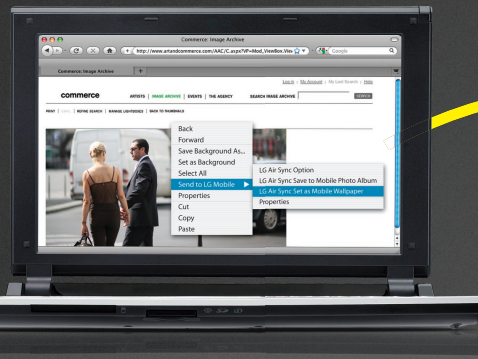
Commerce: Image Archive

http://www.artandcommerce.com/AAC/C.aspx?VP=Mod_ViewBox.Vie

Google

Commerce: Image Archive

Log in | My Account | My Last Search | Help

commerce

ARTISTS | IMAGE ARCHIVE | EVENTS | THE AGENCY

SEARCH IMAGE ARCHIVE

SEARCH

PRINT | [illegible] | REFINE SEARCH | MANAGE LIGHTBOXES | BACK TO THUMBNAILS

Back
Forward
Save Background As...
Set as Background
Select All
Send to LG Mobile
Properties
Cut
Copy
Paste

LG Air Sync Option
LG Air Sync Save to Mobile Photo Album
LG Air Sync Set as Mobile Wallpaper
Properties